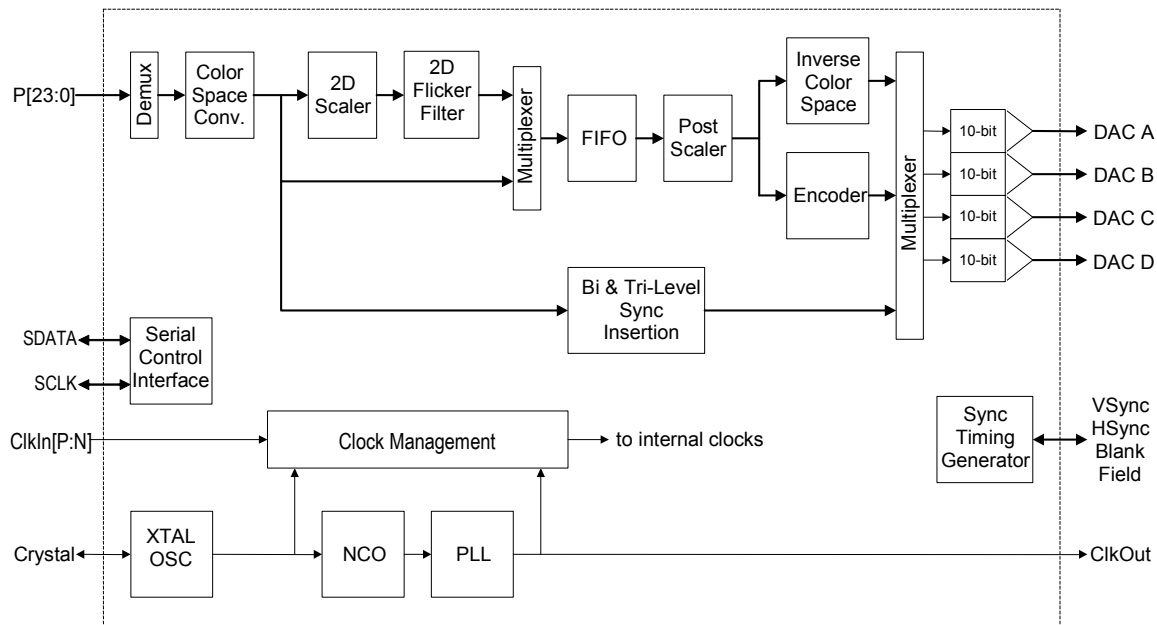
P[23:0]

Demux

Color Space Conv.

2D Scaler

2D Flicker Filter

Multiplexer

FIFO

Post Scaler

Inverse Color Space

Encoder

Multiplexer

10-bit

10-bit

10-bit

10-bit

DAC A

DAC B

DAC C

DAC D

Bi & Tri-Level Sync Insertion

SDATA

SCLK

Serial Control Interface

ClkIn[P:N]

Clock Management

to internal clocks

Sync Timing Generator

VSync
HSync
Blank
Field

Crystal

XTAL OSC

NCO

PLL

ClkOut